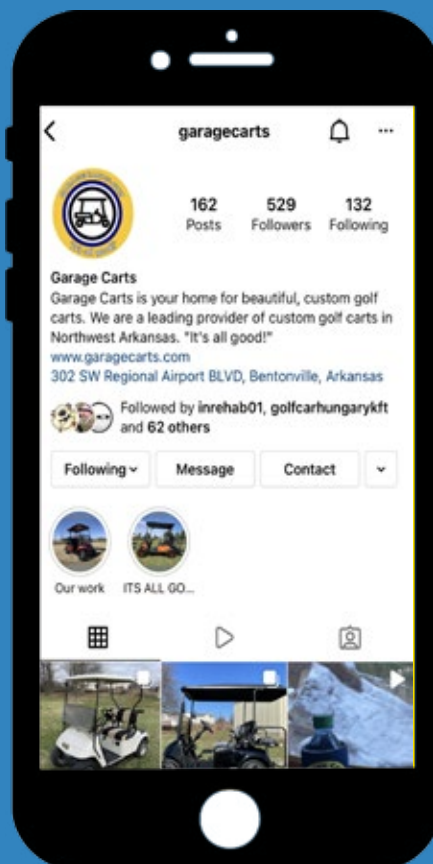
garagecarts

162
Posts

529
Followers

132
Following

Garage Carts
Garage Carts is your home for beautiful, custom golf carts. We are a leading provider of custom golf carts in Northwest Arkansas. "It's all good!"
www.garagecarts.com
302 SW Regional Airport BLVD, Bentonville, Arkansas

Followed by inrehab01, golfcarhungarykft and 62 others

Following
Message
Contact

Our work
ITS ALL GO...